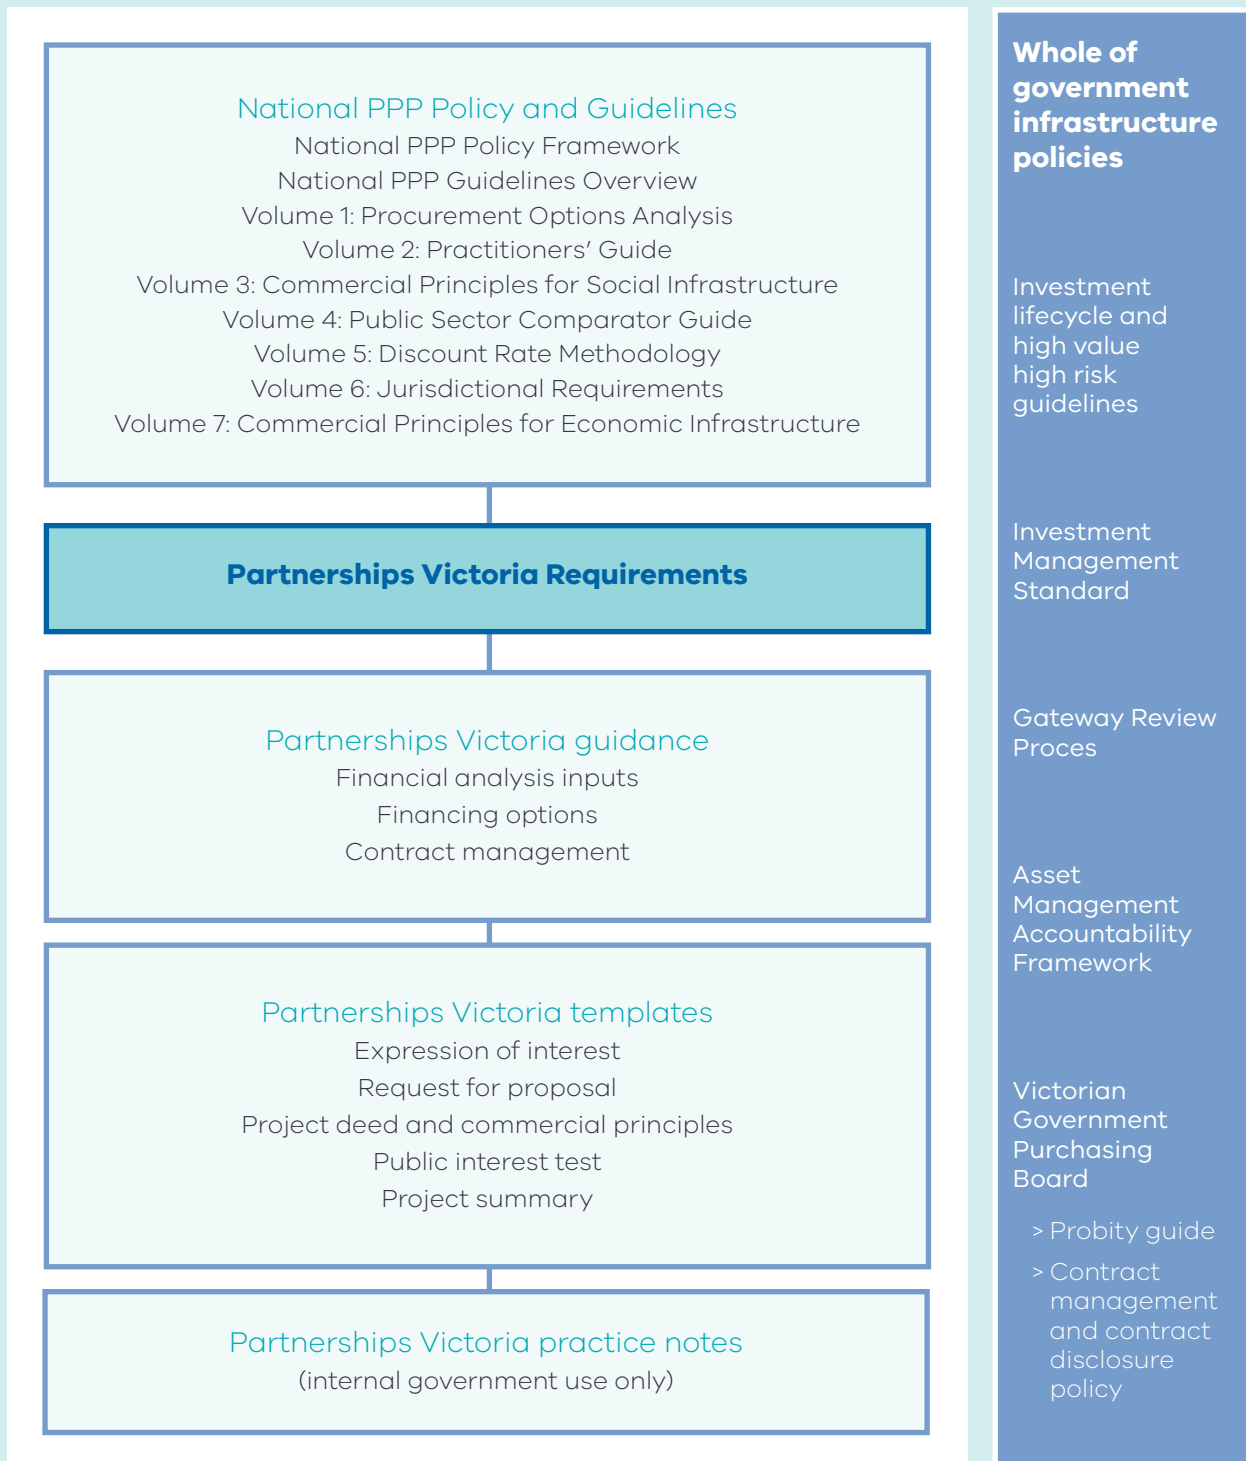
National PPP Policy and Guidelines
National PPP Policy Framework
National PPP Guidelines Overview
Volume 1: Procurement Options Analysis
Volume 2: Practitioners' Guide
Volume 3: Commercial Principles for Social Infrastructure
Volume 4: Public Sector Comparator Guide
Volume 5: Discount Rate Methodology
Volume 6: Jurisdictional Requirements
Volume 7: Commercial Principles for Economic Infrastructure

Partnerships Victoria Requirements

Partnerships Victoria guidance
Financial analysis inputs
Financing options
Contract management

Partnerships Victoria templates
Expression of interest
Request for proposal
Project deed and commercial principles
Public interest test
Project summary

Partnerships Victoria practice notes
(internal government use only)

Whole of government infrastructure policies

Investment lifecycle and high value high risk guidelines

Investment Management Standard

Gateway Review Proces

Asset Management Accountability Framework

Victorian Government Purchasing Board

> Probity guide
> Contract management and contract disclosure policy